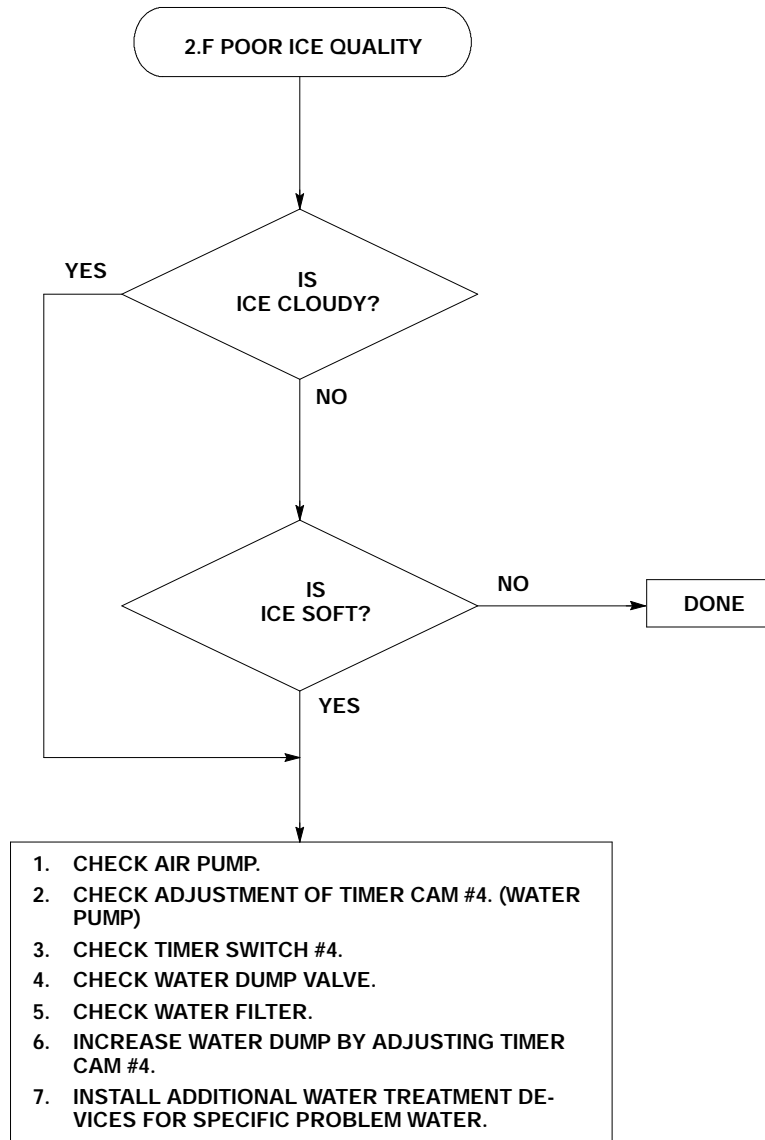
2.F POOR ICE QUALITY

YES

IS ICE CLOUDY?

NO

IS ICE SOFT?

NO

DONE

YES

1. CHECK AIR PUMP.
2. CHECK ADJUSTMENT OF TIMER CAM #4. (WATER PUMP)
3. CHECK TIMER SWITCH #4.
4. CHECK WATER DUMP VALVE.
5. CHECK WATER FILTER.
6. INCREASE WATER DUMP BY ADJUSTING TIMER CAM #4.
7. INSTALL ADDITIONAL WATER TREATMENT DEVICES FOR SPECIFIC PROBLEM WATER.